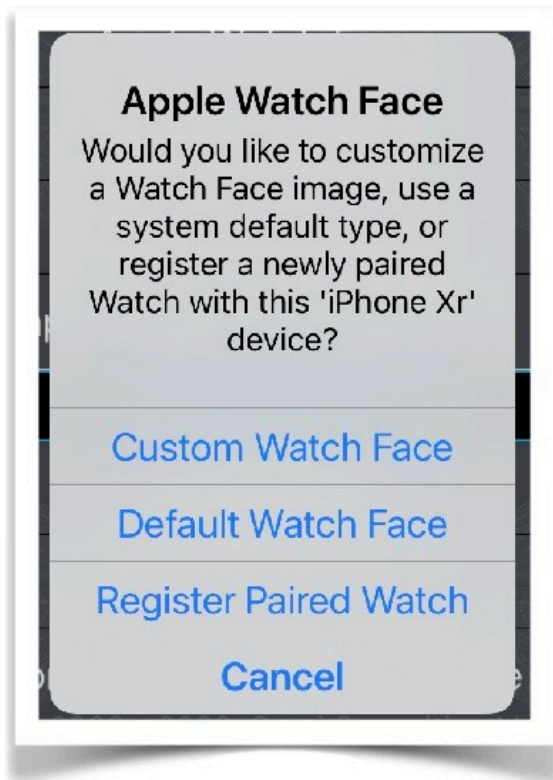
Apple Watch Face

Would you like to customize a Watch Face image, use a system default type, or register a newly paired Watch with this 'iPhone Xr' device?

Custom Watch Face

Default Watch Face

Register Paired Watch

Cancel